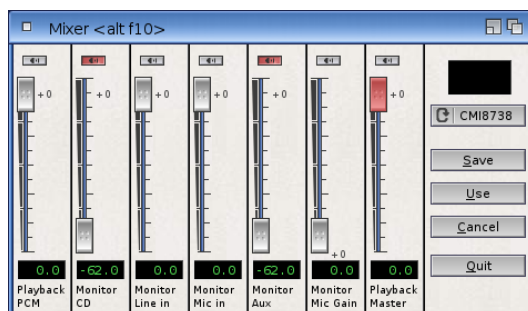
Mixer <alt f10>

+0
+0
+0
+0
+0
+0
+0

0.0
-62.0
0.0
0.0
-62.0
0.0
0.0

Playback PCM
Monitor CD
Monitor Line in
Monitor Mic in
Monitor Aux
Monitor Mic Gain
Playback Master

CMI8738
Save
Use
Cancel
Quit